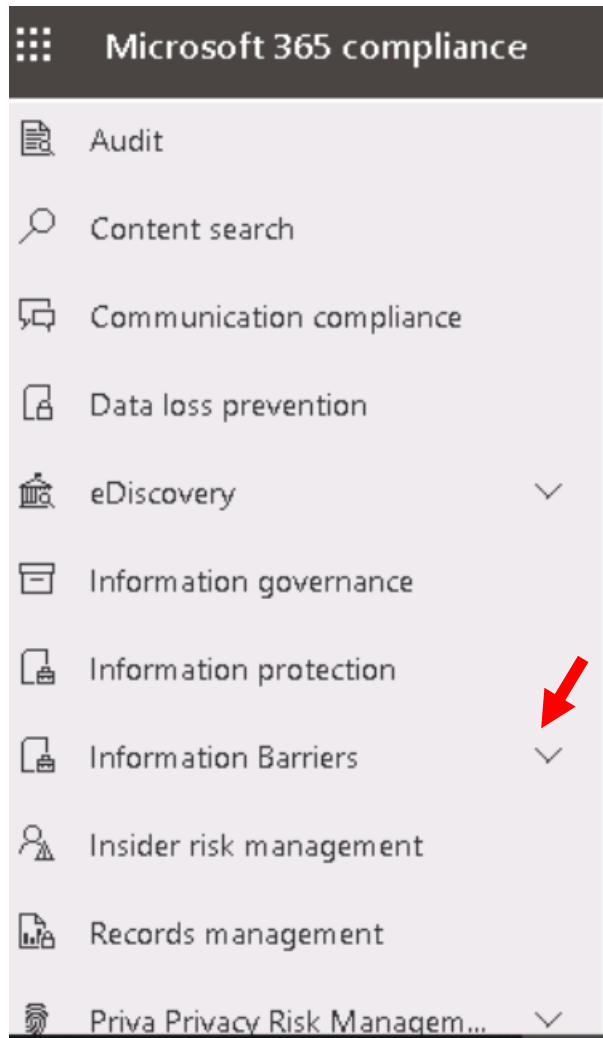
Microsoft 365 compliance

Audit

Content search

Communication compliance

Data loss prevention

eDiscovery

Information governance

Information protection

Information Barriers

Insider risk management

Records management

Priva Privacy Risk Managem...